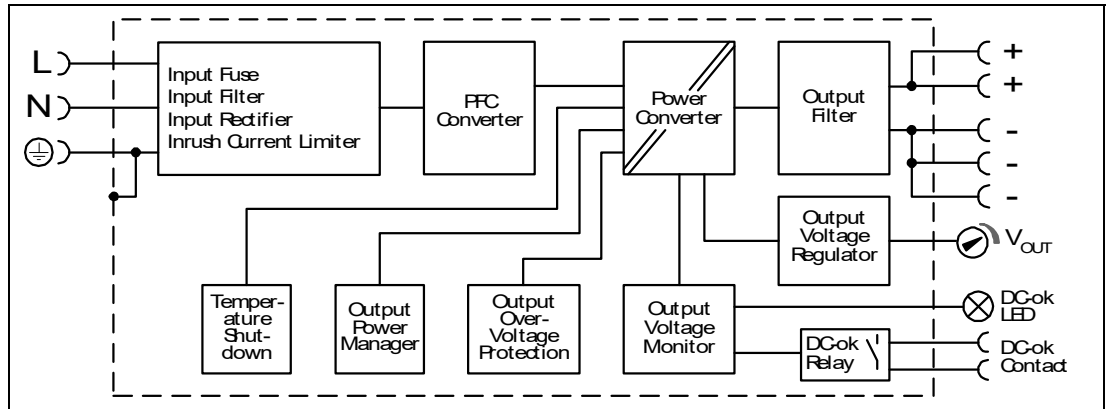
L

N

Input Fuse
Input Filter
Input Rectifier
Inrush Current Limiter

PFC Converter

Power Converter

Output Filter

+
+
-
-
-

Output Voltage Regulator

$V_{OUT}$

Temperature Shutdown

Output Power Manager

Output Over-Voltage Protection

Output Voltage Monitor

DC-ok LED

DC-ok Relay

DC-ok Contact